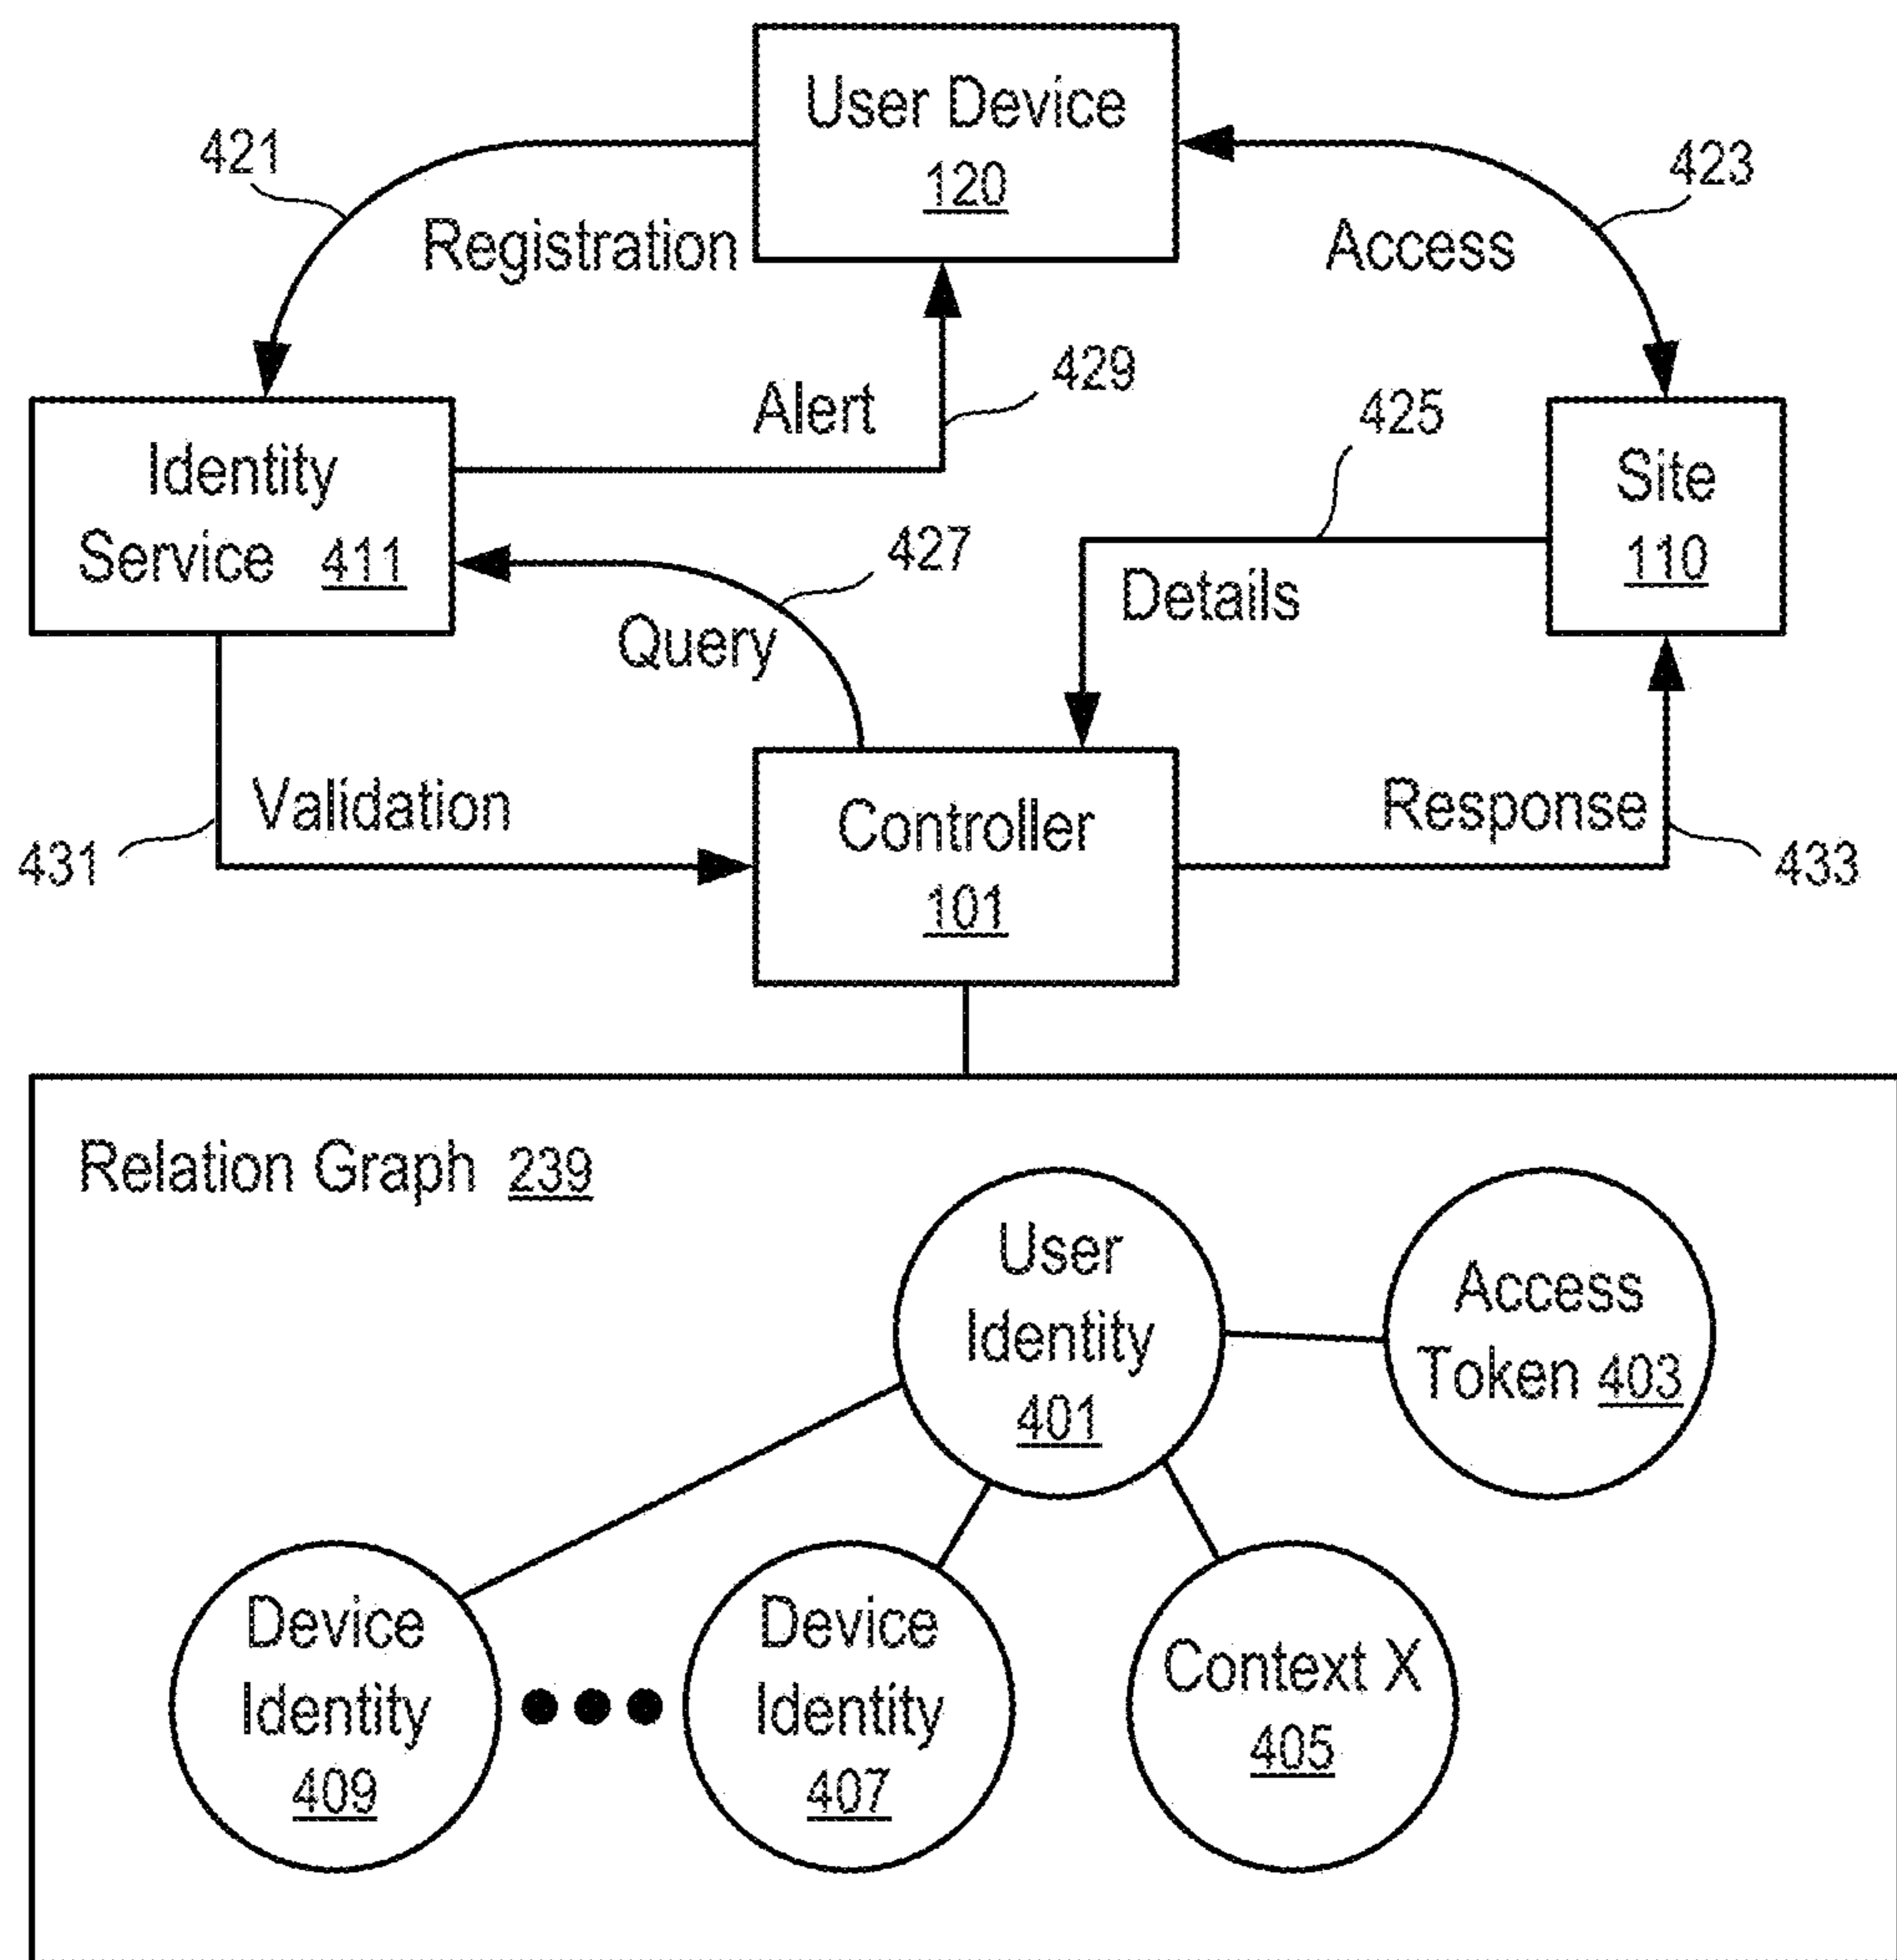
User Device
120

421

Registration

423

Access

Alert

429

Identity
Service 411

425

Site
110

427

Details

Query

Validation

Controller
101

Response

431

433

Relation Graph 239

User
Identity
401

Access
Token 403

Device
Identity
409

Device
Identity
407

Context X
405